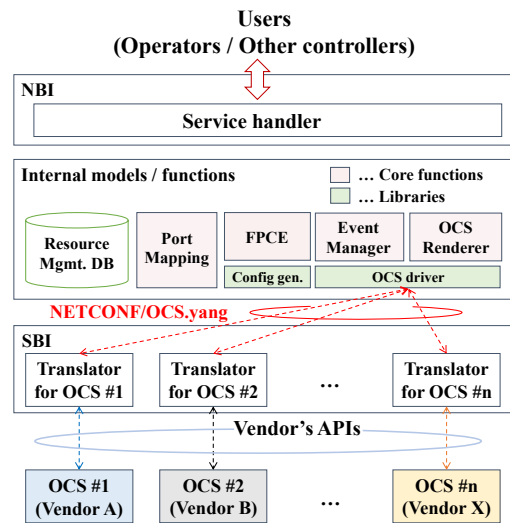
Users
(Operators / Other controllers)

NBI

Service handler

Internal models / functions

… Core functions
… Libraries

Resource Mgmt. DB

Port Mapping

FPCE

Event Manager

OCS Renderer

Config gen.

OCS driver

NETCONF/OCS.yang

SBI

Translator for OCS #1

Translator for OCS #2

…

Translator for OCS #n

Vendor's APIs

OCS #1 (Vendor A)

OCS #2 (Vendor B)

…

OCS #n (Vendor X)